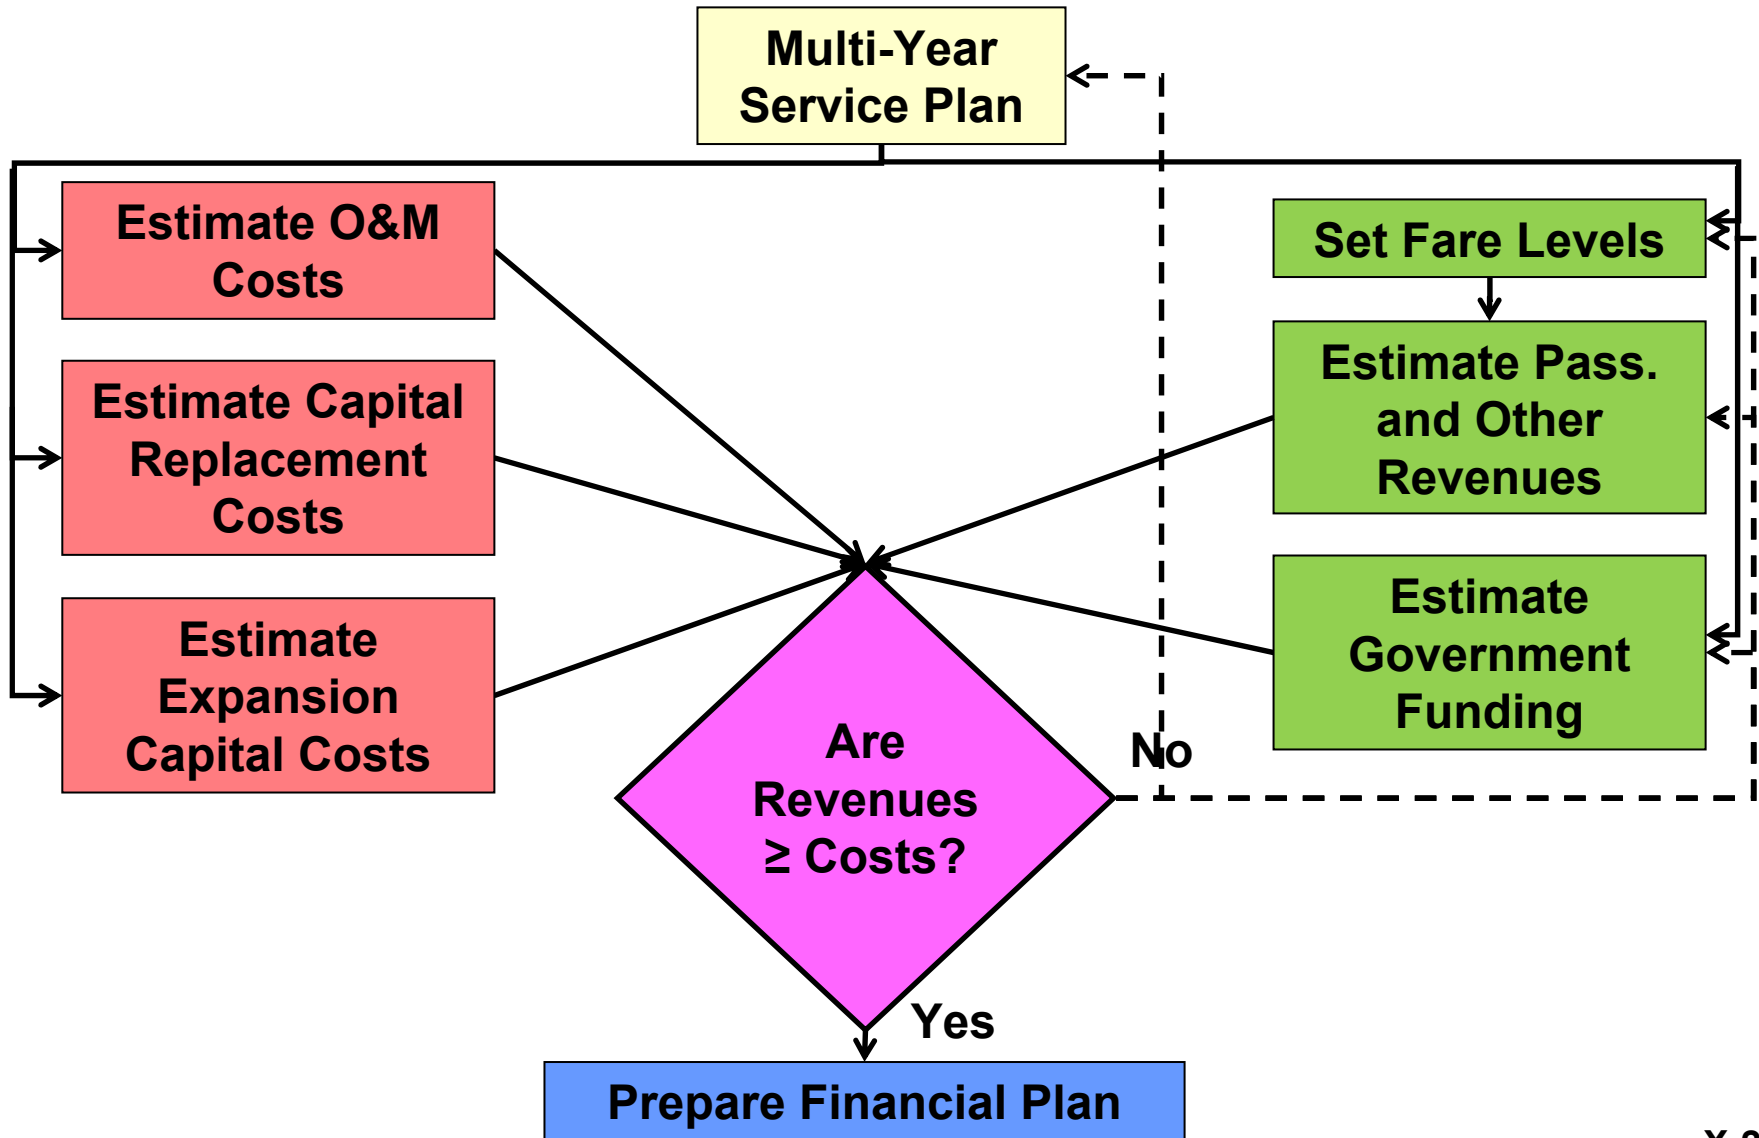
Multi-Year Service Plan

Estimate O&M Costs

Estimate Capital Replacement Costs

Estimate Expansion Capital Costs

Set Fare Levels

Estimate Pass. and Other Revenues

Estimate Government Funding

Are Revenues ≥ Costs?

No

Yes

Prepare Financial Plan

X-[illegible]